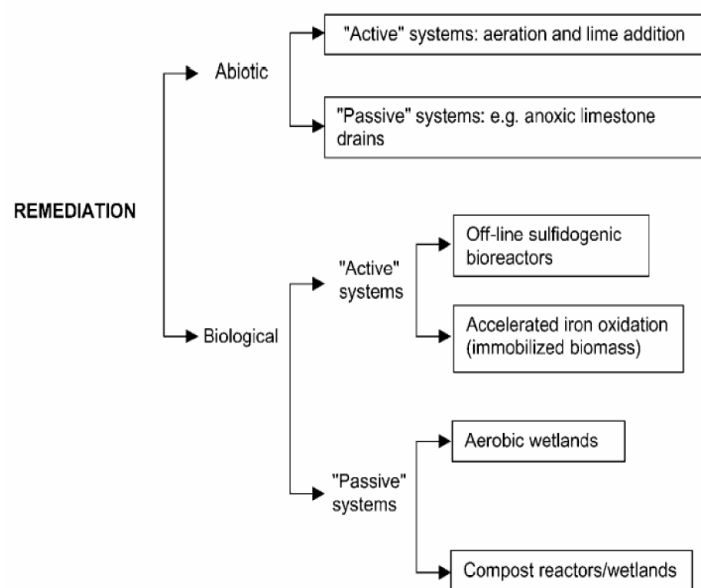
REMEDIATION

Abiotic

"Active" systems: aeration and lime addition

"Passive" systems: e.g. anoxic limestone drains

Biological

"Active" systems

Off-line sulfidogenic bioreactors

Accelerated iron oxidation (immobilized biomass)

"Passive" systems

Aerobic wetlands

Compost reactors/wetlands